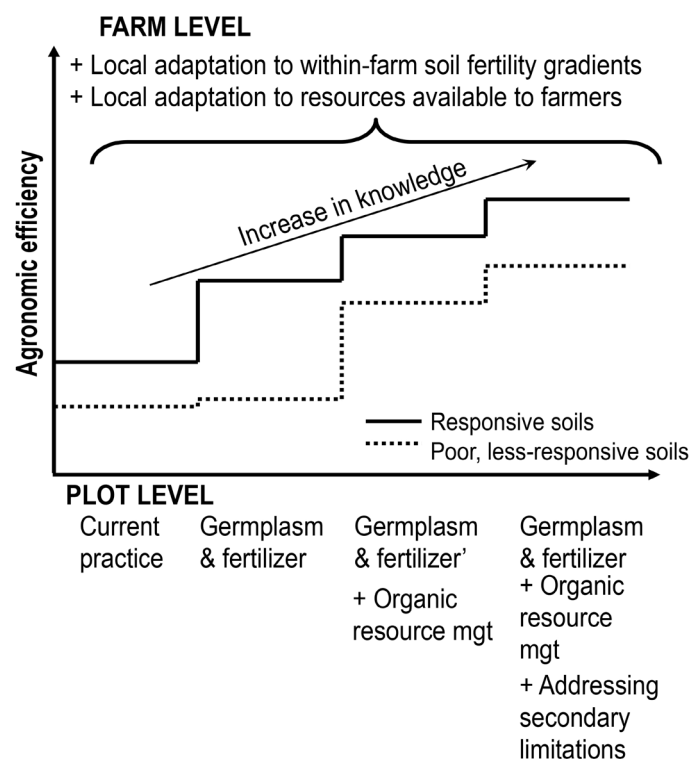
FARM LEVEL

+ Local adaptation to within-farm soil fertility gradients
+ Local adaptation to resources available to farmers

Increase in knowledge

Agronomic efficiency

Responsive soils
Poor, less-responsive soils

PLOT LEVEL

Current practice

Germplasm & fertilizer

Germplasm & fertilizer'
+ Organic resource mgt

Germplasm & fertilizer
+ Organic resource mgt
+ Addressing secondary limitations